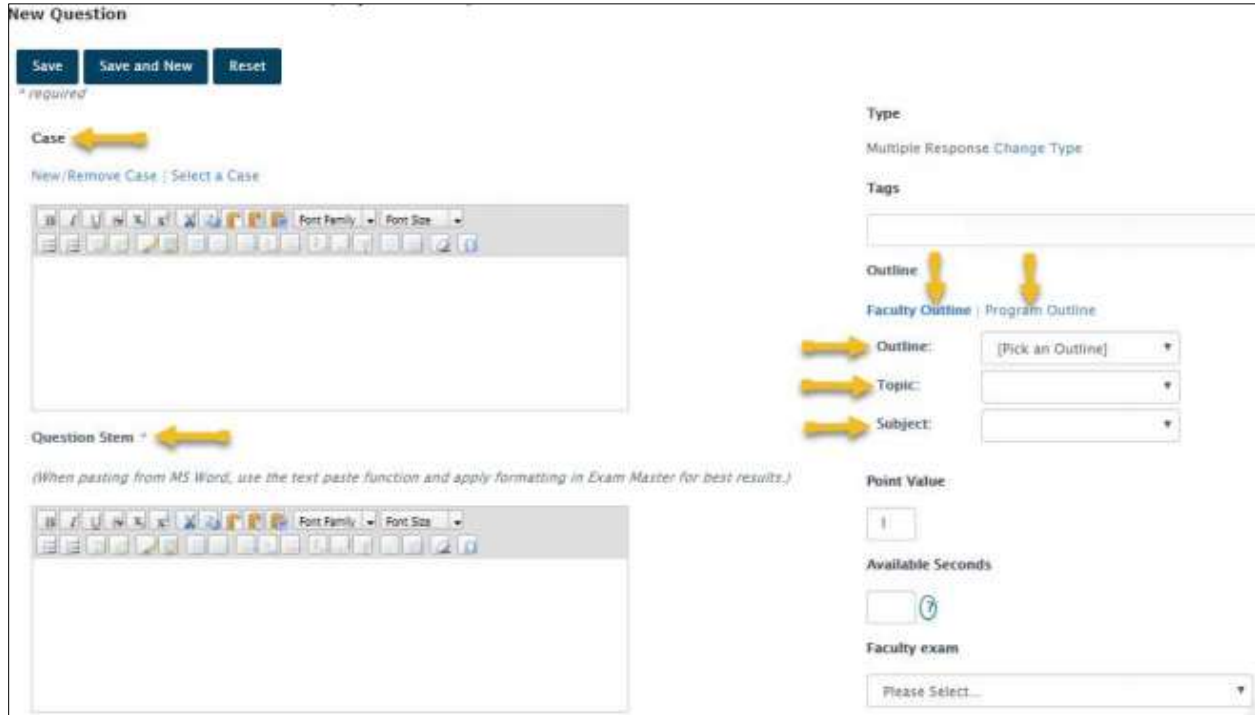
New Question

Save | Save and New | Reset

* required

Case

New/Remove Case | Select a Case

Font Family | Font Size

Question Stem *

(When pasting from MS Word, use the text paste function and apply formatting in Exam Master for best results.)

Font Family | Font Size

Type

Multiple Response Change Type

Tags

Outline

Faculty Outline | Program Outline

Outline: [Pick an Outline]

Topic:

Subject:

Point Value

1

Available Seconds

?

Faculty exam

Please Select...